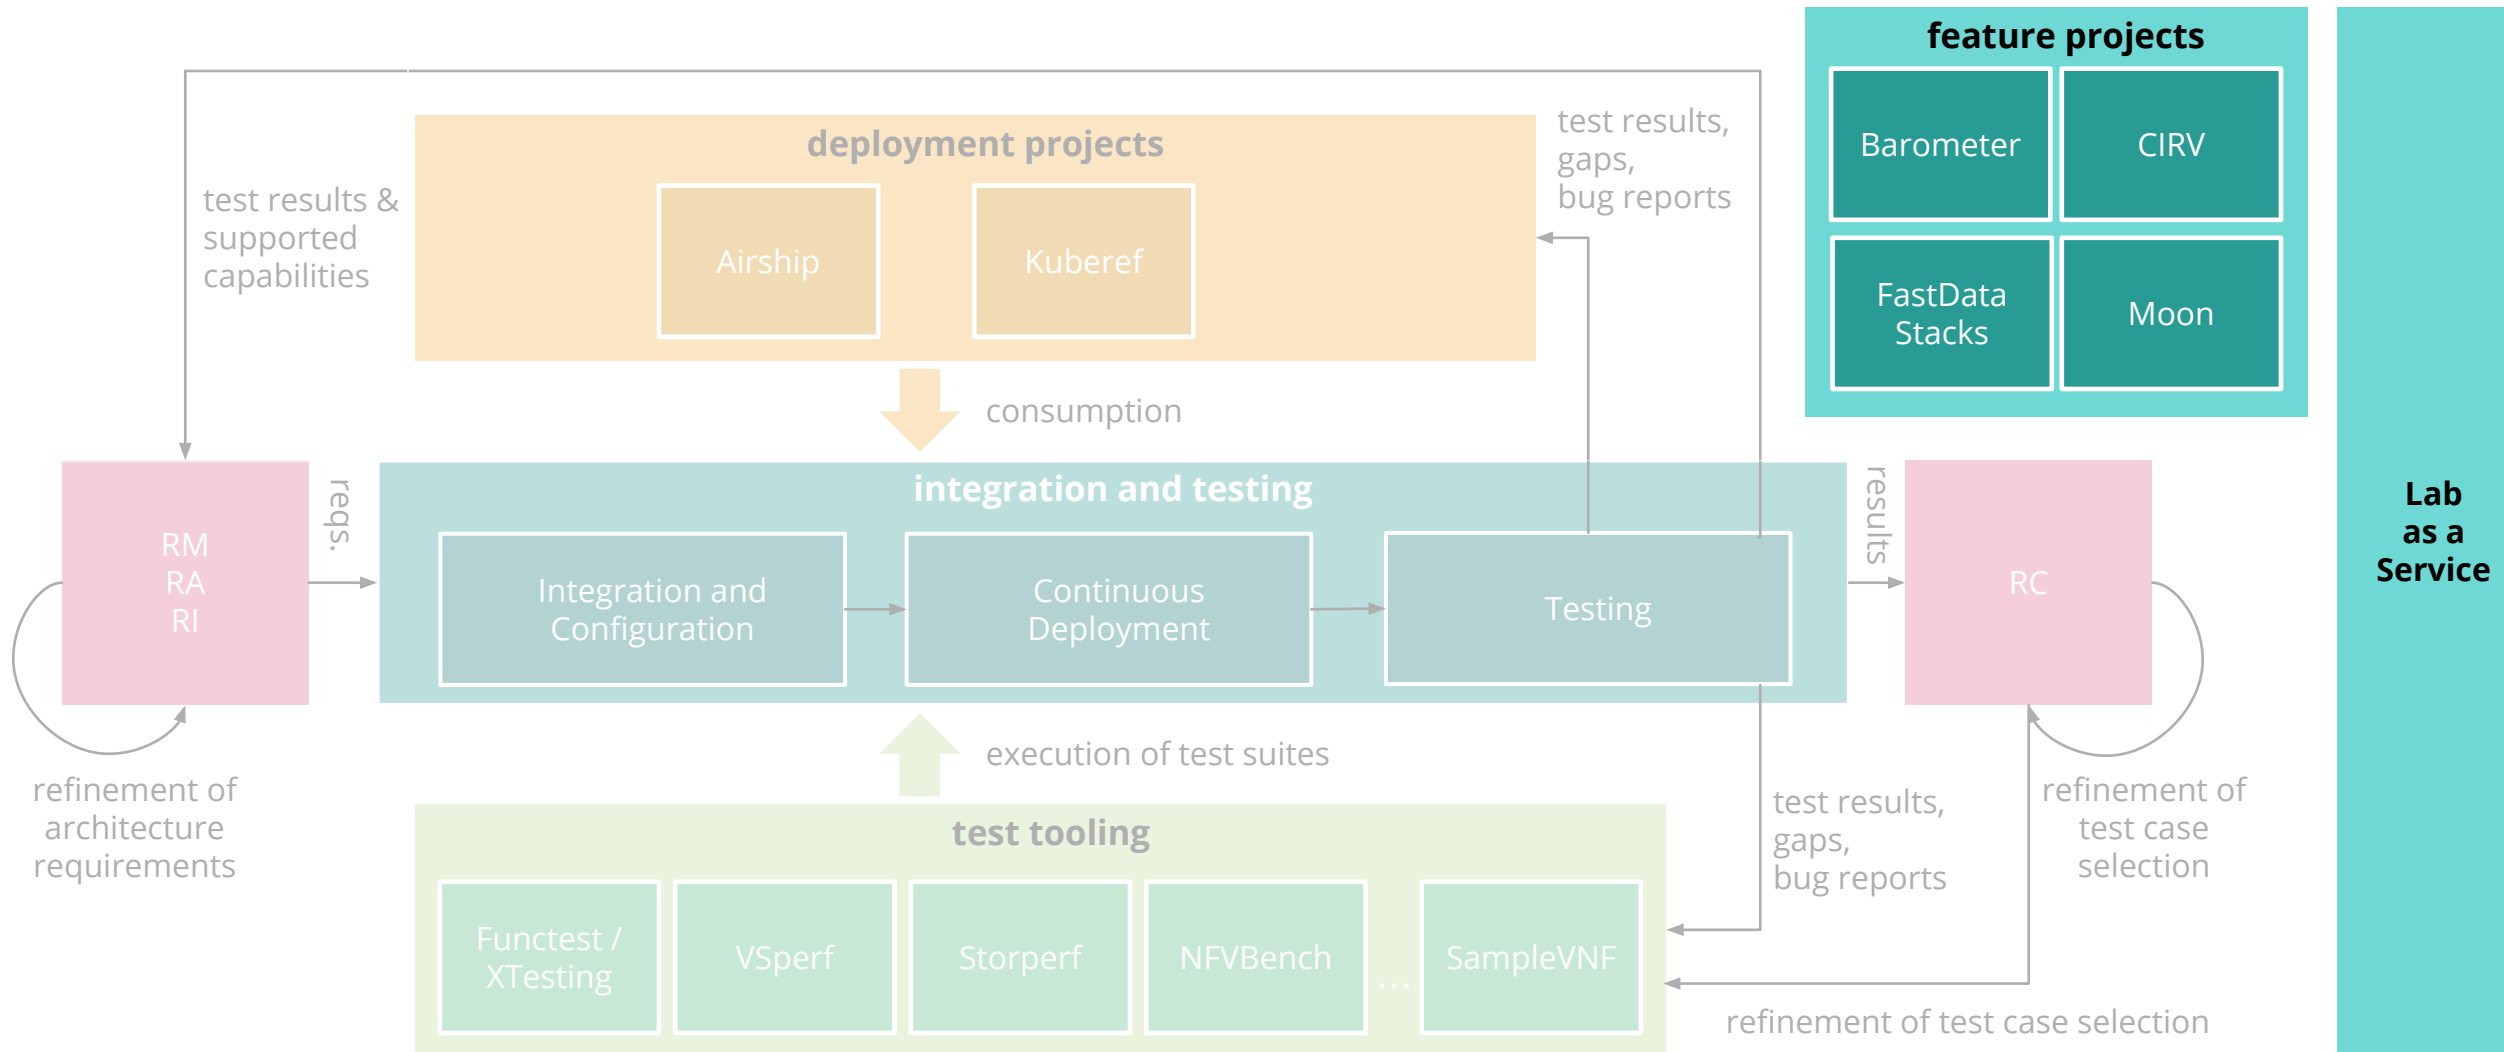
feature projects

Barometer

CIRV

FastData Stacks

Moon

Lab as a Service

deployment projects

Airship

Kuberef

test results & supported capabilities

test results, gaps, bug reports

consumption

RM
RA
RI

reqs.

integration and testing

Integration and Configuration

Continuous Deployment

Testing

results

RC

refinement of architecture requirements

execution of test suites

test results, gaps, bug reports

refinement of test case selection

test tooling

Functest / XTesting

VSperf

Storperf

NFVBench

...

SampleVNF

refinement of test case selection